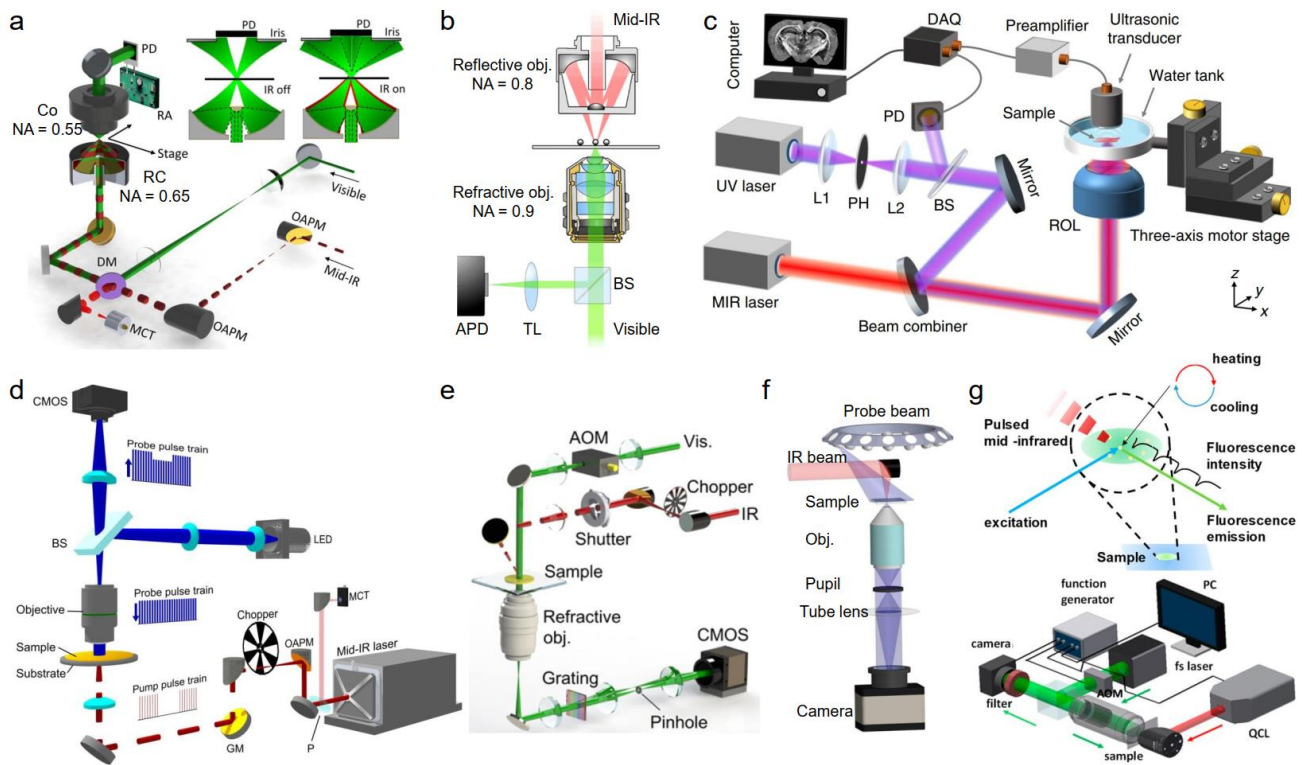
a

PD
Iris
PD
Iris
IR off
IR on
PD
RA
Co
NA = 0.55
Stage
RC
NA = 0.65
Visible
OAPM
Mid-IR
DM
MCT
OAPM

b

Mid-IR
Reflective obj.
NA = 0.8
Refractive obj.
NA = 0.9
APD
TL
BS
Visible

c

Computer
DAQ
Preamplifier
Ultrasonic transducer
Water tank
Sample
PD
UV laser
L1
PH
L2
BS
Mirror
ROL
Three-axis motor stage
MIR laser
Beam combiner
Mirror
z
y
x

d

CMOS
Probe pulse train
BS
LED
Probe pulse train
Objective
Sample
Substrate
Chopper
MCT
OAPM
Mid-IR laser
Pump pulse train
GM
P

e

AOM
Vis.
Chopper
IR
Shutter
Sample
Refractive obj.
CMOS
Grating
Pinhole

f

Probe beam
IR beam
Sample
Obj.
Pupil
Tube lens
Camera

g

heating
cooling
Pulsed mid -infrared
Fluorescence intensity
excitation
Fluorescence emission
Sample
function generator
PC
camera
fs laser
AOM
filter
sample
QCL